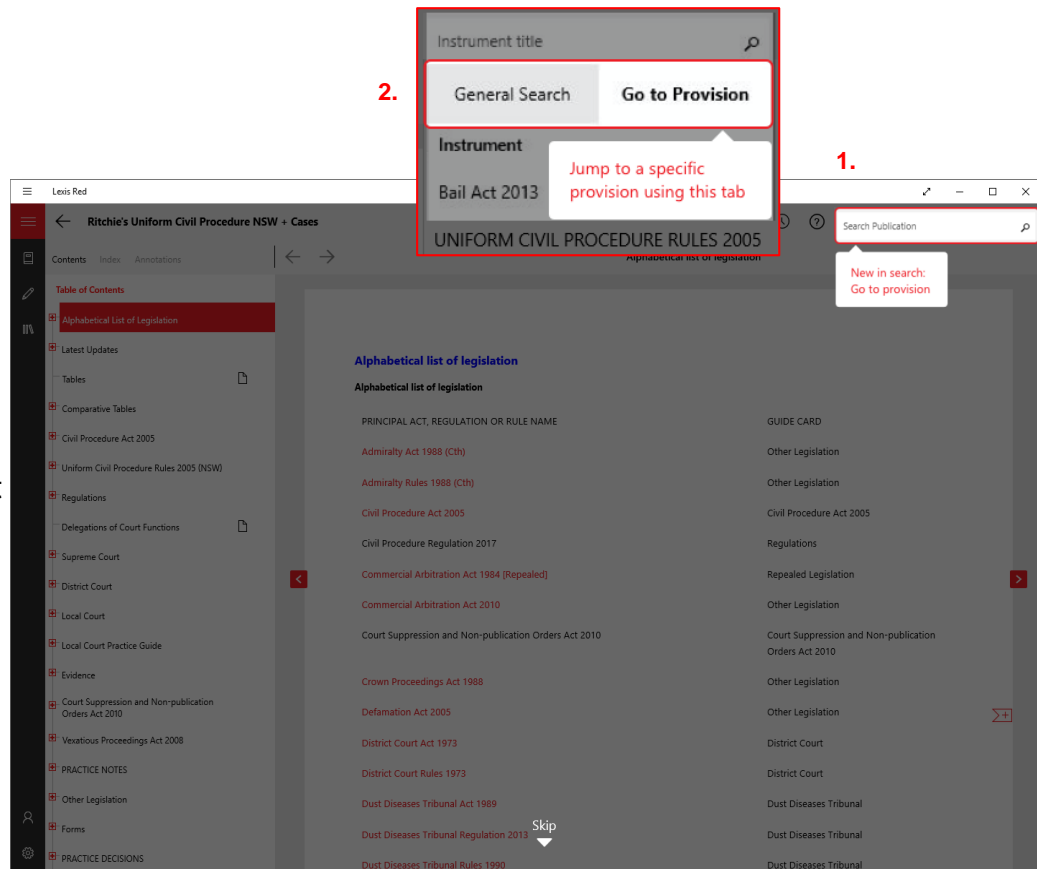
Instrument title

2.

General Search | Go to Provision

Instrument

Jump to a specific provision using this tab

Bail Act 2013

UNIFORM CIVIL PROCEDURE RULES 2005

1.

Lexis Red

Ritchie's Uniform Civil Procedure NSW + Cases

Search Publication

New in search: Go to provision

Contents Index Annotations

Alphabetical list of legislation

Table of Contents

Alphabetical List of Legislation
Latest Updates
Tables
Comparative Tables
Civil Procedure Act 2005
Uniform Civil Procedure Rules 2005 (NSW)
Regulations
Delegations of Court Functions
Supreme Court
District Court
Local Court
Local Court Practice Guide
Evidence
Court Suppression and Non-publication Orders Act 2010
Vexatious Proceedings Act 2008
PRACTICE NOTES
Other Legislation
Forms
PRACTICE DECISIONS

Alphabetical list of legislation

Alphabetical list of legislation

| PRINCIPAL ACT, REGULATION OR RULE NAME | GUIDE CARD |
|---|---|
| Admiralty Act 1988 (Cth) | Other Legislation |
| Admiralty Rules 1988 (Cth) | Other Legislation |
| Civil Procedure Act 2005 | Civil Procedure Act 2005 |
| Civil Procedure Regulation 2017 | Regulations |
| Commercial Arbitration Act 1984 [Repealed] | Repealed Legislation |
| Commercial Arbitration Act 2010 | Other Legislation |
| Court Suppression and Non-publication Orders Act 2010 | Court Suppression and Non-publication Orders Act 2010 |
| Crown Proceedings Act 1988 | Other Legislation |
| Defamation Act 2005 | Other Legislation |
| District Court Act 1973 | District Court |
| District Court Rules 1973 | District Court |
| Dust Diseases Tribunal Act 1989 | Dust Diseases Tribunal |
| Dust Diseases Tribunal Regulation 2013 | Dust Diseases Tribunal |
| Dust Diseases Tribunal Rules 1990 | Dust Diseases Tribunal |

Skip